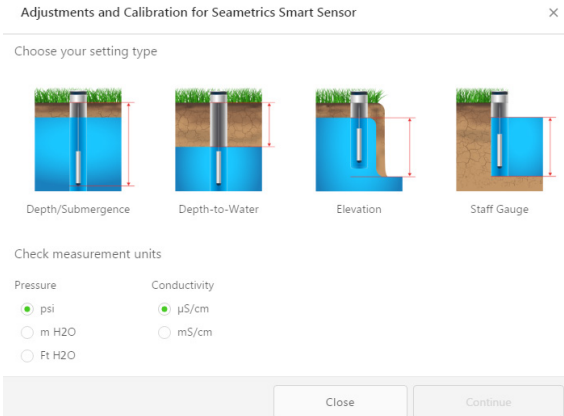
Adjustments and Calibration for Seametrics Smart Sensor

×

Choose your setting type

Depth/Submergence

Depth-to-Water

Elevation

Staff Gauge

Check measurement units

Pressure

psi

m H2O

Ft H2O

Conductivity

µS/cm

mS/cm

Close

Continue